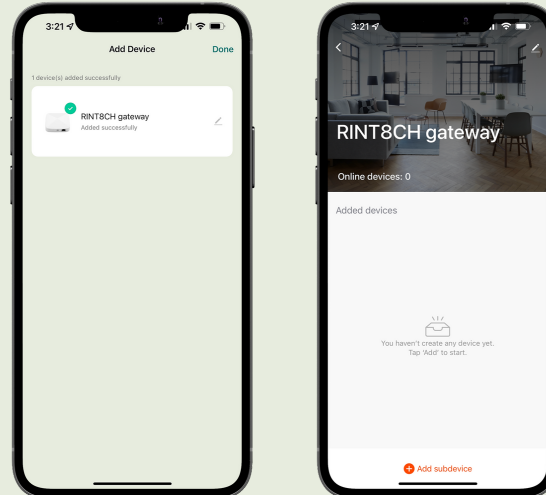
3:21

Add Device

Done

1 device(s) added successfully

RINT8CH gateway

Added successfully

3:21

RINT8CH gateway

Online devices: 0

Added devices

You haven't create any device yet.
Tap 'Add' to start.

Add subdevice